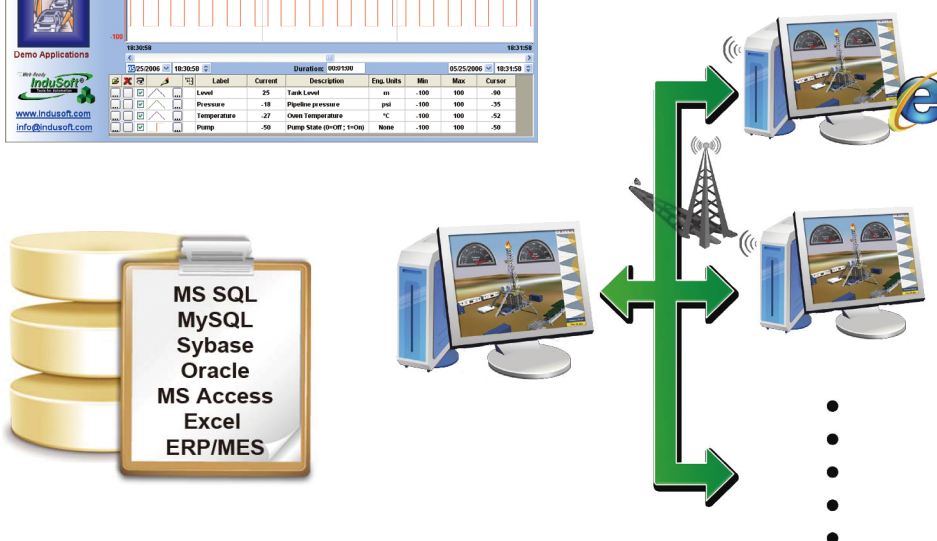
Demo Applications

-100

18:30:58

18:31:58

Web-Ready InduSoft

www.indusoft.com

info@indusoft.com

05/25/2006 18:30:58 Duration: 00:01:00 05/25/2006 18:31:58

| | | | | | Label | Current | Description | Eng. Units | Min | Max | Cursor |
|---|---|---|---|---|---|---|---|---|---|---|---|
| ... | | ☑ | | ... | Level | 25 | Tank Level | m | -100 | 100 | -90 |
| ... | | ☑ | | ... | Pressure | -18 | Pipeline pressure | psi | -100 | 100 | -35 |
| ... | | ☑ | | ... | Temperature | -27 | Oven Temperature | °C | -100 | 100 | -52 |
| ... | | ☑ | | ... | Pump | -50 | Pump State (0=Off ; 1=On) | None | -100 | 100 | -50 |

MS SQL
MySQL
Sybase
Oracle
MS Access
Excel
ERP/MES